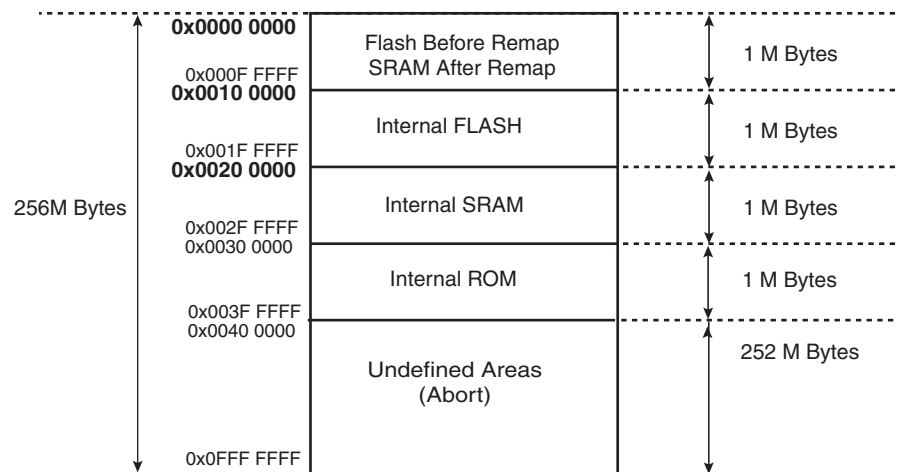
256M Bytes

0x0000 0000
0x000F FFFF
0x0010 0000
0x001F FFFF
0x0020 0000
0x002F FFFF
0x0030 0000
0x003F FFFF
0x0040 0000
0x0FFF FFFF

Flash Before Remap
SRAM After Remap

Internal FLASH

Internal SRAM

Internal ROM

Undefined Areas
(Abort)

1 M Bytes
1 M Bytes
1 M Bytes
1 M Bytes
252 M Bytes